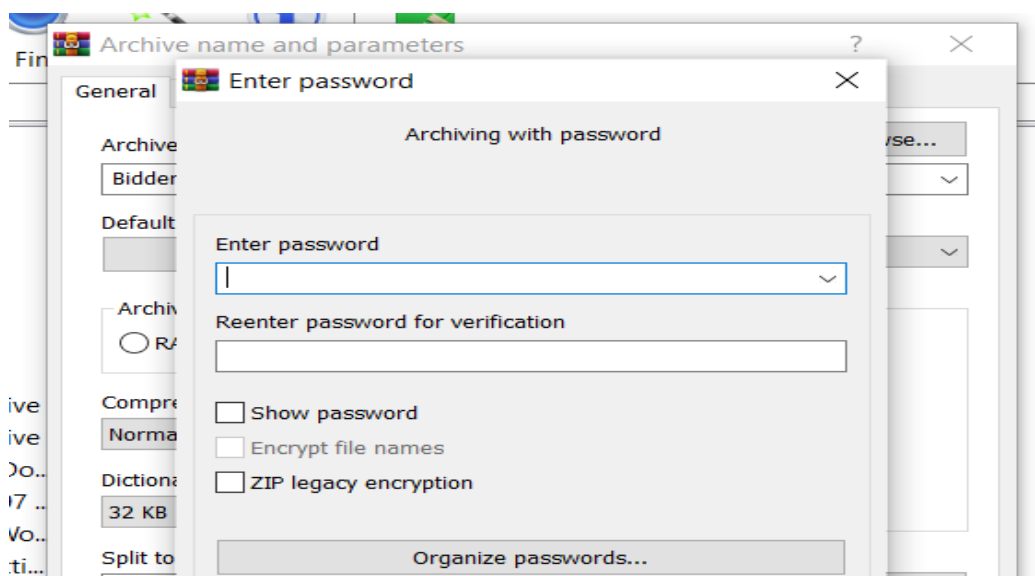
Fin

Archive name and parameters

?

General

Archive

Bidder

Default

Archiv

RA

Compre

Norma

Dictiona

32 KB

Split to

ive

ive

Do..

07 ..

Wo..

ti...

wse...

Enter password

Archiving with password

Enter password

Reenter password for verification

Show password

Encrypt file names

ZIP legacy encryption

Organize passwords...